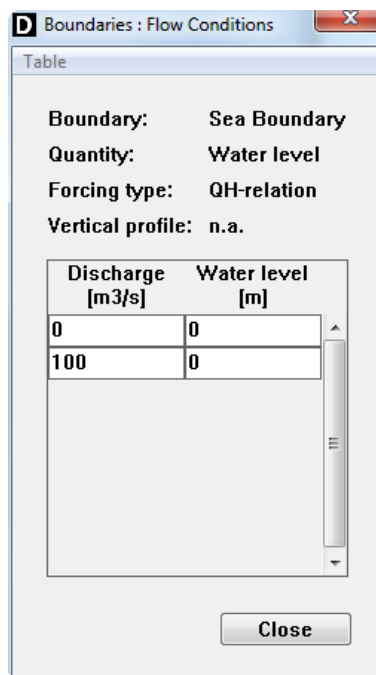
D Boundaries : Flow Conditions

Table

Boundary: Sea Boundary
Quantity: Water level
Forcing type: QH-relation
Vertical profile: n.a.

| Discharge [m3/s] | Water level [m] |
|---|---|
| 0 | 0 |
| 100 | 0 |

Close